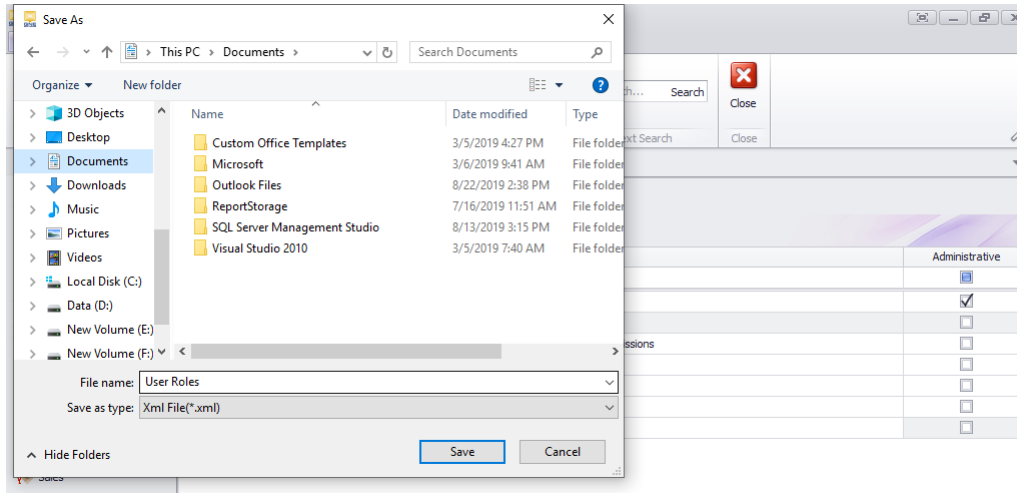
Save As

This PC › Documents ›

Search Documents

Organize ▾ New folder

3D Objects
Desktop
Documents
Downloads
Music
Pictures
Videos
Local Disk (C:)
Data (D:)
New Volume (E:)
New Volume (F:)

| Name | Date modified | Type |
|---|---|---|
| Custom Office Templates | 3/5/2019 4:27 PM | File folder |
| Microsoft | 3/6/2019 9:41 AM | File folder |
| Outlook Files | 8/22/2019 2:38 PM | File folder |
| ReportStorage | 7/16/2019 11:51 AM | File folder |
| SQL Server Management Studio | 8/13/2019 3:15 PM | File folder |
| Visual Studio 2010 | 3/5/2019 7:40 AM | File folder |

File name: User Roles
Save as type: Xml File(*.xml)

Hide Folders

Save Cancel

Search

Close

xt Search

Close

Administrative

ssions

Sales